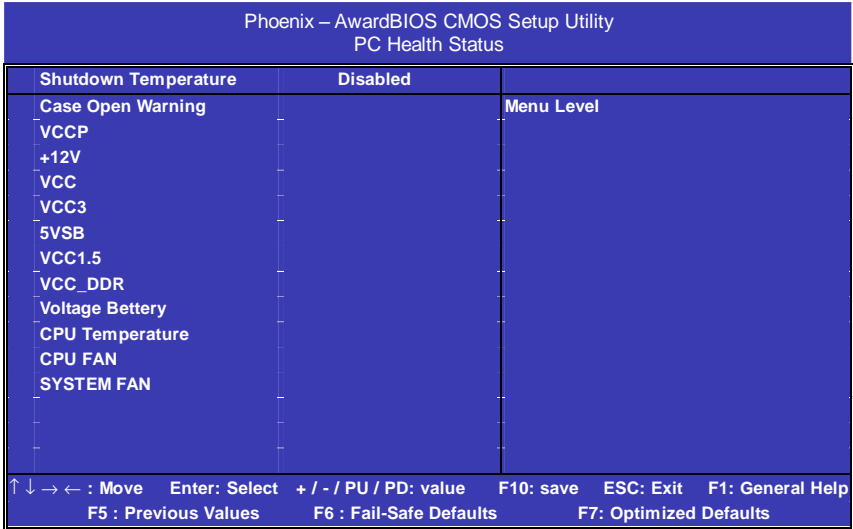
Phoenix – AwardBIOS CMOS Setup Utility
PC Health Status

| Shutdown Temperature | Disabled | |
|---|---|---|
| Case Open Warning | | Menu Level |
| VCCP | | |
| +12V | | |
| VCC | | |
| VCC3 | | |
| 5VSB | | |
| VCC1.5 | | |
| VCC_DDR | | |
| Voltage Bettery | | |
| CPU Temperature | | |
| CPU FAN | | |
| SYSTEM FAN | | |

$\uparrow\downarrow\rightarrow\leftarrow$ : Move Enter: Select + / - / PU / PD: value F10: save ESC: Exit F1: General Help
F5 : Previous Values F6 : Fail-Safe Defaults F7: Optimized Defaults